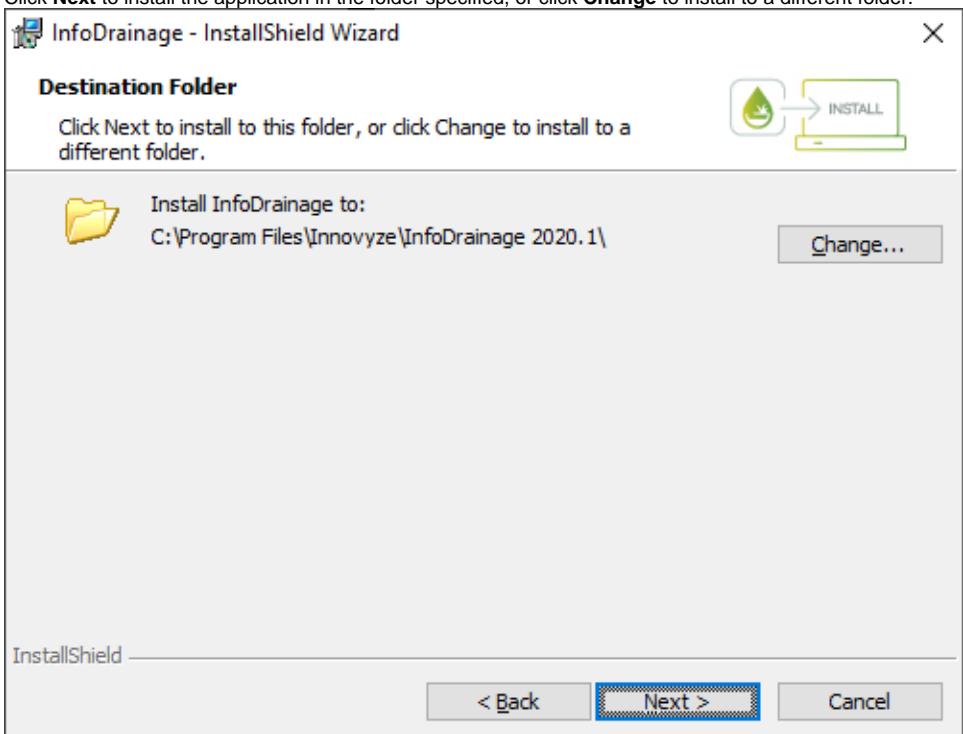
Click Next to install the application in the folder specified, or click Change to install to a different folder.

InfoDrainage - InstallShield Wizard

×

Destination Folder

Click Next to install to this folder, or click Change to install to a different folder.

INSTALL

Install InfoDrainage to:
C:\Program Files\Innovyze\InfoDrainage 2020.1\

Change...

InstallShield

< Back

Next >

Cancel